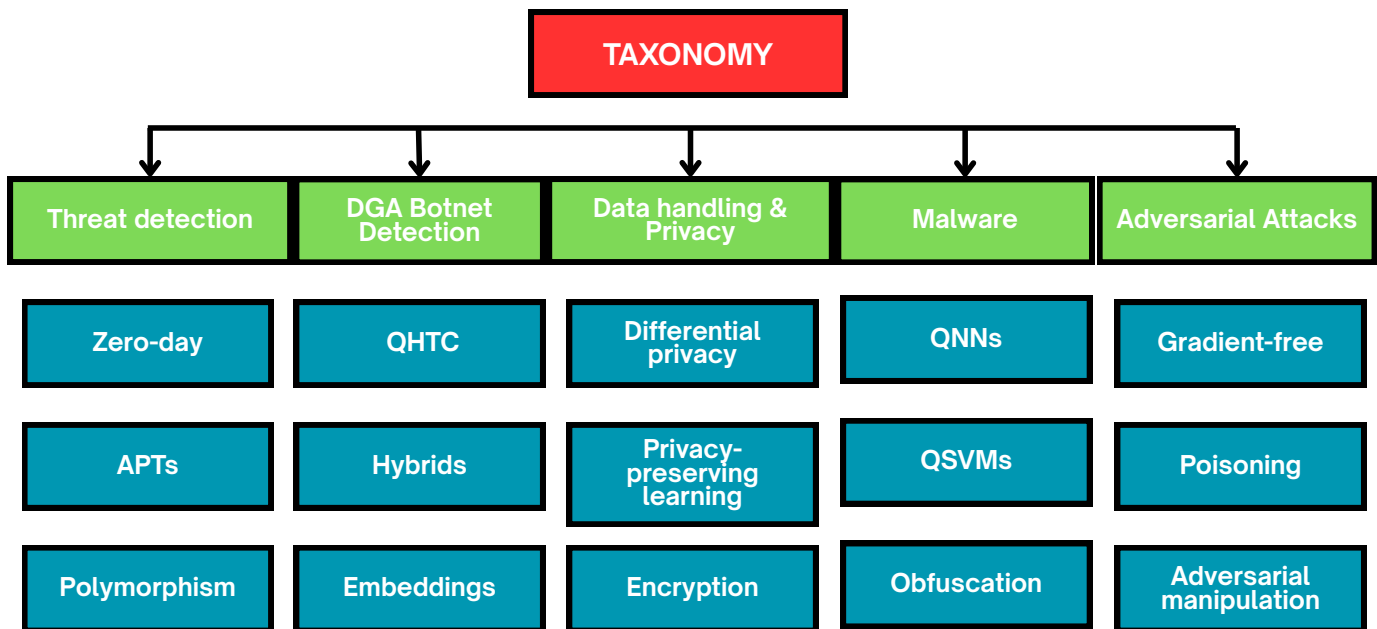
TAXONOMY

Threat detection

DGA Botnet Detection

Data handling & Privacy

Malware

Adversarial Attacks

Zero-day

QHTC

Differential privacy

QNNs

Gradient-free

APTs

Hybrids

Privacy-preserving learning

QSVMs

Poisoning

Polymorphism

Embeddings

Encryption

Obfuscation

Adversarial manipulation